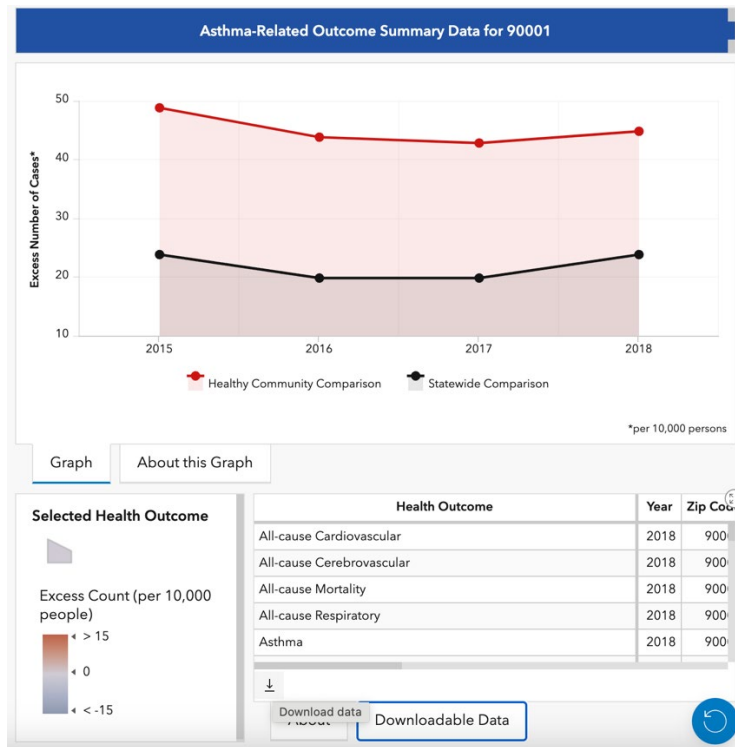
Asthma-Related Outcome Summary Data for 90001

Excess Number of Cases*

50
40
30
20
10

2015
2016
2017
2018

Healthy Community Comparison
Statewide Comparison

*per 10,000 persons

Graph
About this Graph

Selected Health Outcome

Excess Count (per 10,000 people)
> 15
0
< -15

| Health Outcome | Year | Zip Co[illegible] |
|---|---|---|
| All-cause Cardiovascular | 2018 | 900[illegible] |
| All-cause Cerebrovascular | 2018 | 900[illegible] |
| All-cause Mortality | 2018 | 900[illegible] |
| All-cause Respiratory | 2018 | 900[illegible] |
| Asthma | 2018 | 900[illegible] |

Download data
About
Downloadable Data